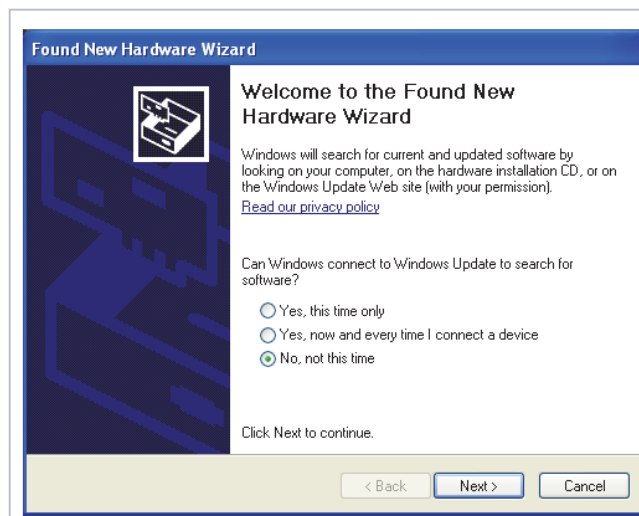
Found New Hardware Wizard

Welcome to the Found New Hardware Wizard

Windows will search for current and updated software by looking on your computer, on the hardware installation CD, or on the Windows Update Web site (with your permission).

Read our privacy policy

Can Windows connect to Windows Update to search for software?

Yes, this time only

Yes, now and every time I connect a device

No, not this time

Click Next to continue.

< Back

Next >

Cancel